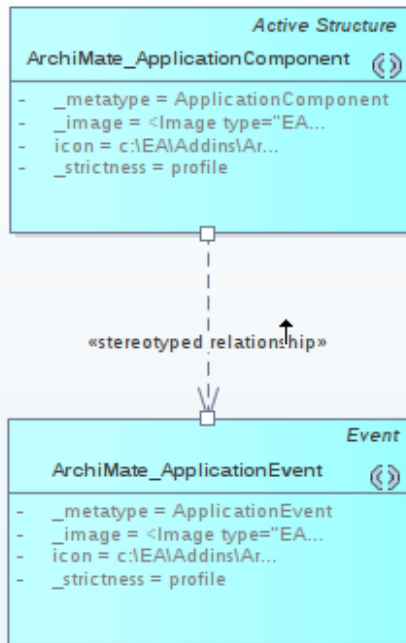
Active Structure
ArchiMate_ApplicationComponent
- _metatype = ApplicationComponent
- _image = <Image type="EA...
- icon = c:\EA\Addins\Ar...
- _strictness = profile

«stereotyped relationship»

Event
ArchiMate_ApplicationEvent
- _metatype = ApplicationEvent
- _image = <Image type="EA...
- icon = c:\EA\Addins\Ar...
- _strictness = profile